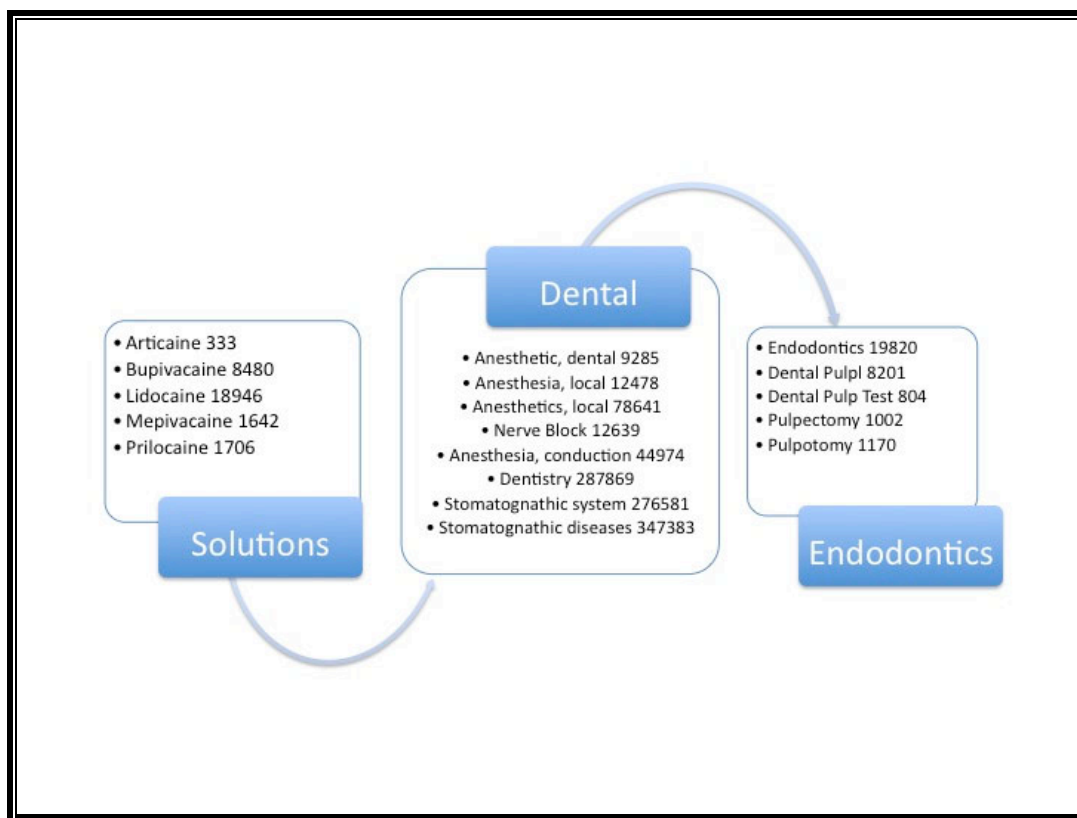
• Articaine 333
• Bupivacaine 8480
• Lidocaine 18946
• Mepivacaine 1642
• Prilocaine 1706

Solutions

Dental

• Anesthetic, dental 9285
• Anesthesia, local 12478
• Anesthetics, local 78641
• Nerve Block 12639
• Anesthesia, conduction 44974
• Dentistry 287869
• Stomatognathic system 276581
• Stomatognathic diseases 347383

• Endodontics 19820
• Dental Pulpl 8201
• Dental Pulp Test 804
• Pulpectomy 1002
• Pulpotomy 1170

Endodontics